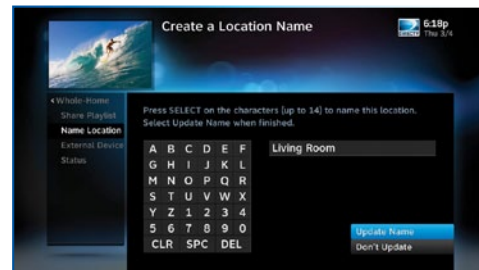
Create a Location Name

6:18p
Thu 3/4

DIRECTV

◂Whole-Home
Share Playlist
Name Location
External Device
Status

Press SELECT on the characters (up to 14) to name this location. Select Update Name when finished.

| A | B | C | D | E | F |
|---|---|---|---|---|---|
| G | H | I | J | K | L |
| M | N | O | P | Q | R |
| S | T | U | V | W | X |
| Y | Z | 1 | 2 | 3 | 4 |
| 5 | 6 | 7 | 8 | 9 | 0 |

CLR SPC DEL

Living Room

Update Name
Don't Update